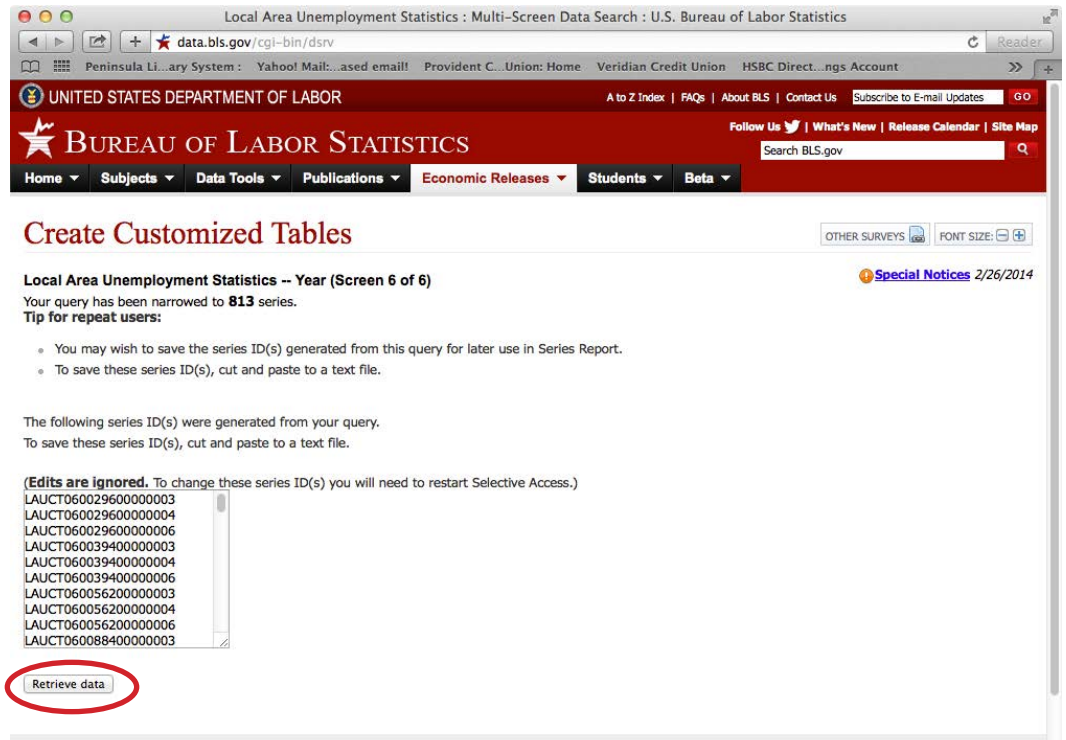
Local Area Unemployment Statistics : Multi-Screen Data Search : U.S. Bureau of Labor Statistics

data.bls.gov/cgi-bin/dsrv

Reader

Peninsula Li...ary System : Yahoo! Mail:...ased email! Provident C...Union: Home Veridian Credit Union HSBC Direct...ngs Account

UNITED STATES DEPARTMENT OF LABOR

A to Z Index | FAQs | About BLS | Contact Us Subscribe to E-mail Updates GO

BUREAU OF LABOR STATISTICS

Follow Us | What's New | Release Calendar | Site Map

Search BLS.gov

Home Subjects Data Tools Publications Economic Releases Students Beta

Create Customized Tables

OTHER SURVEYS FONT SIZE:

Local Area Unemployment Statistics -- Year (Screen 6 of 6)

Special Notices 2/26/2014

Your query has been narrowed to 813 series.
Tip for repeat users:

- You may wish to save the series ID(s) generated from this query for later use in Series Report.
- To save these series ID(s), cut and paste to a text file.

The following series ID(s) were generated from your query.
To save these series ID(s), cut and paste to a text file.

(Edits are ignored. To change these series ID(s) you will need to restart Selective Access.)

LAUCT060029600000003
LAUCT060029600000004
LAUCT060029600000006
LAUCT060039400000003
LAUCT060039400000004
LAUCT060039400000006
LAUCT060056200000003
LAUCT060056200000004
LAUCT060056200000006
LAUCT060088400000003

Retrieve data